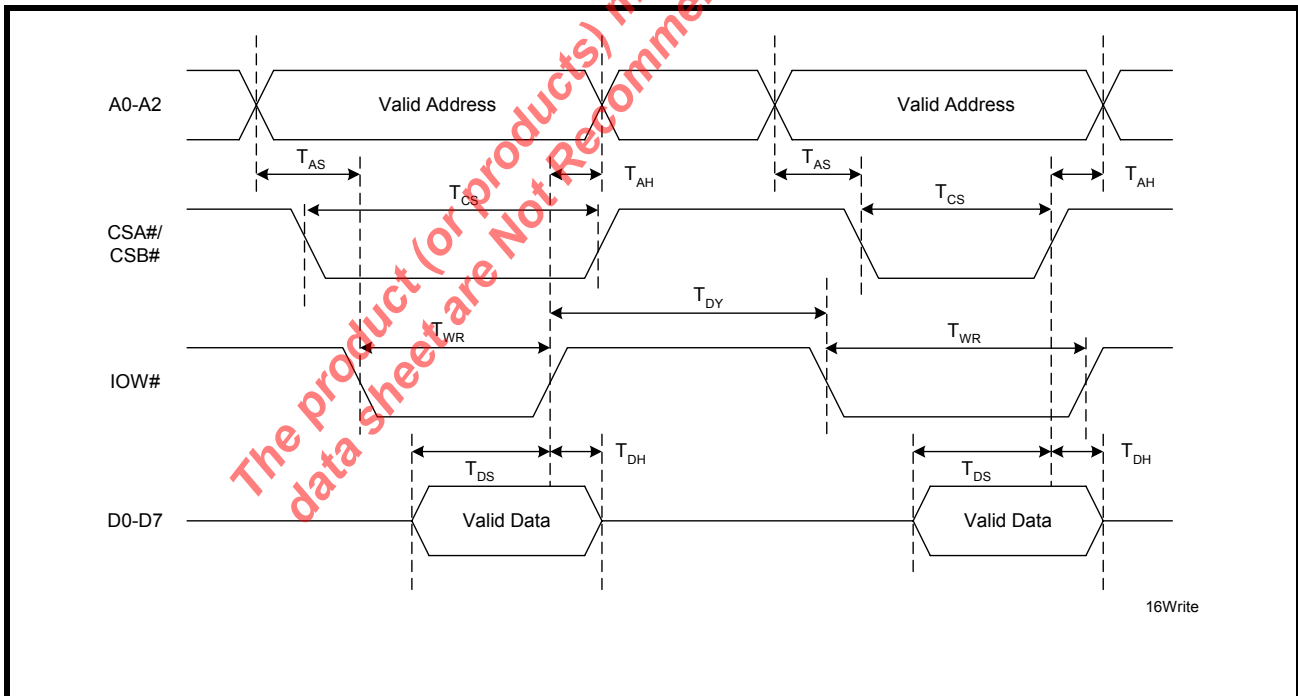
The product (or products) n
data sheet are Not Recomme

A0-A2
Valid Address
Valid Address
$T_{AS}$
$T_{AH}$
$T_{AS}$
$T_{AH}$
$T_{CS}$
$T_{CS}$
CSA#/
CSB#
$T_{DY}$
$T_{WR}$
$T_{WR}$
IOW#
$T_{DS}$
$T_{DH}$
$T_{DS}$
$T_{DH}$
D0-D7
Valid Data
Valid Data
16Write